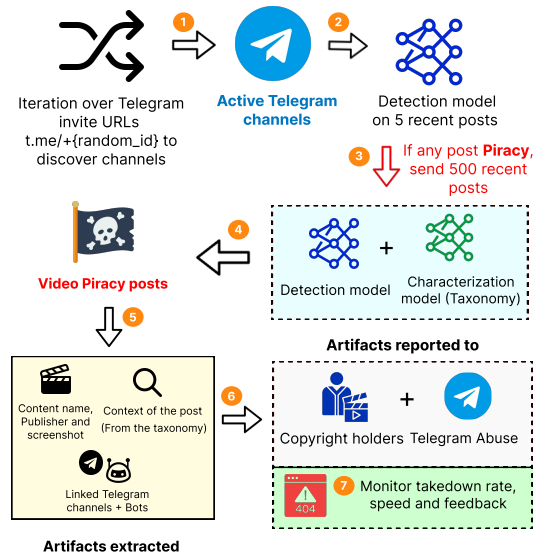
Iteration over Telegram invite URLs t.me/+{random_id} to discover channels

1

Active Telegram channels

2

Detection model on 5 recent posts

3

If any post Piracy, send 500 recent posts

4

Video Piracy posts

Detection model

+

Characterization model (Taxonomy)

5

Artifacts reported to

Content name, Publisher and screenshot

Context of the post (From the taxonomy)

Linked Telegram channels + Bots

Artifacts extracted

6

Copyright holders

+

Telegram Abuse

404

7

Monitor takedown rate, speed and feedback